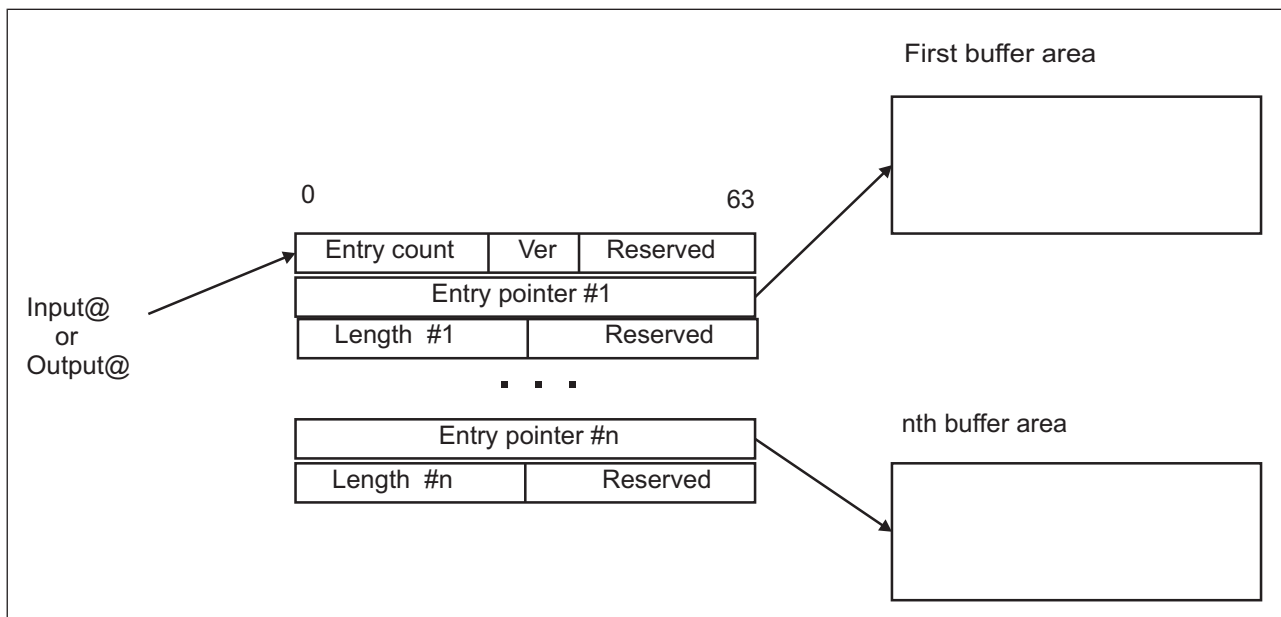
First buffer area

0

63

| Entry count | Ver | Reserved |
|---|---|---|

Entry pointer #1

| Length #1 | Reserved |
|---|---|

Input@
or
Output@

. . .

Entry pointer #n

| Length #n | Reserved |
|---|---|

nth buffer area